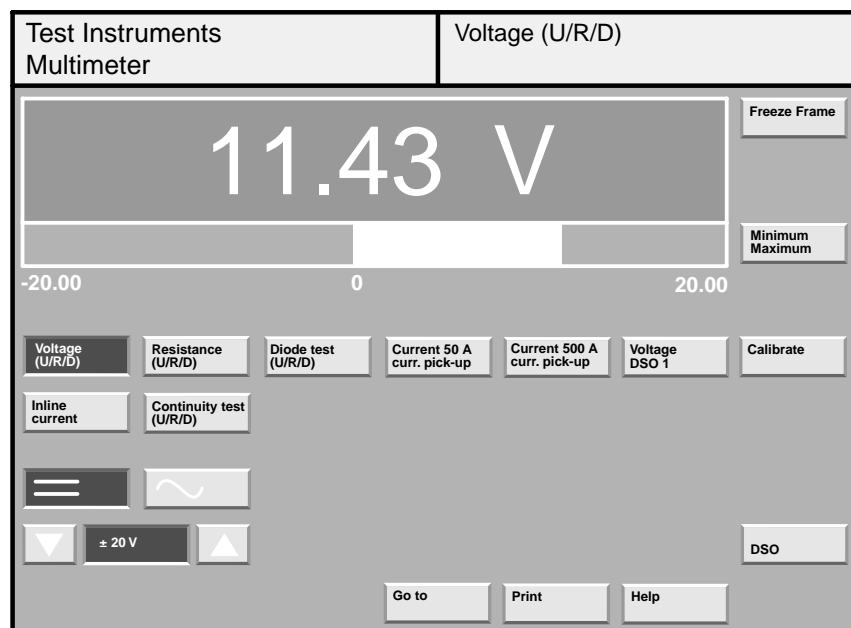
Test Instruments
Multimeter

Voltage (U/R/D)

11.43 V

Freeze Frame

Minimum
Maximum

-20.00
0
20.00

Voltage (U/R/D)

Resistance (U/R/D)

Diode test (U/R/D)

Current 50 A curr. pick-up

Current 500 A curr. pick-up

Voltage DSO 1

Calibrate

Inline current

Continuity test (U/R/D)

± 20 V

DSO

Go to

Print

Help